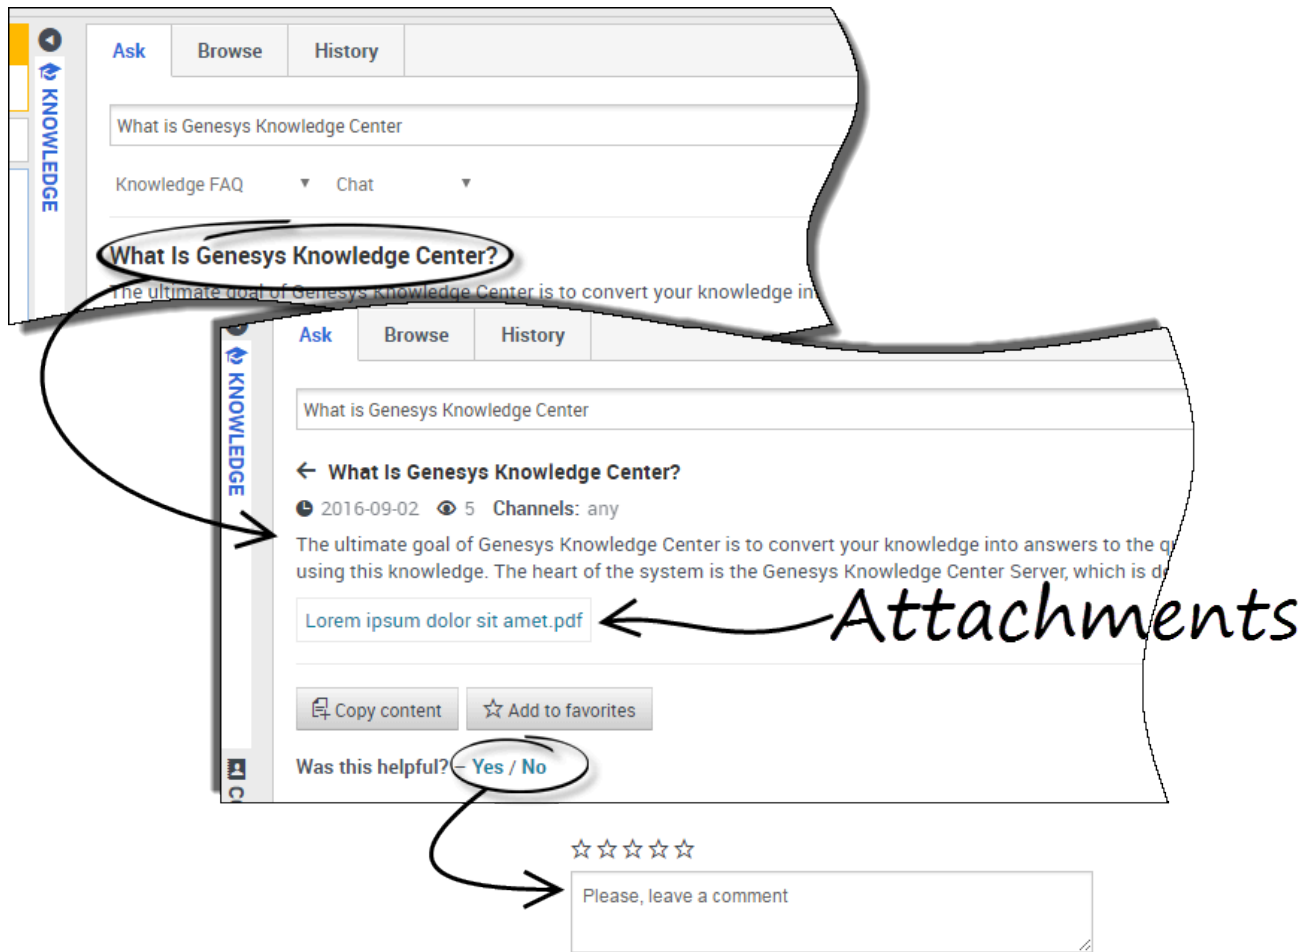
KNOWLEDGE

Ask Browse History

What is Genesys Knowledge Center

Knowledge FAQ ▼ Chat ▼

What Is Genesys Knowledge Center?

The ultimate goal of Genesys Knowledge Center is to convert your knowledge in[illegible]

KNOWLEDGE

Ask Browse History

What is Genesys Knowledge Center

What Is Genesys Knowledge Center?

2016-09-02 5 Channels: any

The ultimate goal of Genesys Knowledge Center is to convert your knowledge into answers to the q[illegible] using this knowledge. The heart of the system is the Genesys Knowledge Center Server, which is d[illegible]

Lorem ipsum dolor sit amet.pdf

Attachments

Copy content Add to favorites

Was this helpful? – Yes / No

C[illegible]

Please, leave a comment